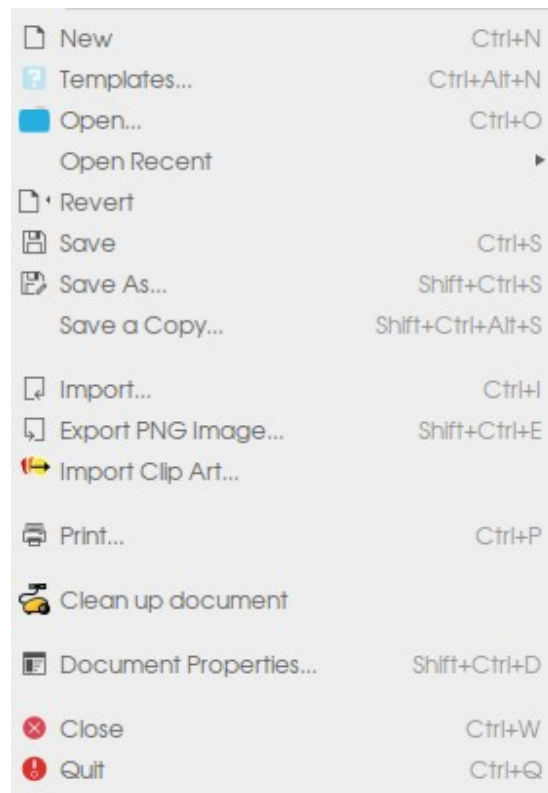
New Ctrl+N
Templates... Ctrl+Alt+N
Open... Ctrl+O
Open Recent
Revert
Save Ctrl+S
Save As... Shift+Ctrl+S
Save a Copy... Shift+Ctrl+Alt+S

Import... Ctrl+I
Export PNG Image... Shift+Ctrl+E
Import Clip Art...

Print... Ctrl+P

Clean up document

Document Properties... Shift+Ctrl+D

Close Ctrl+W
Quit Ctrl+Q